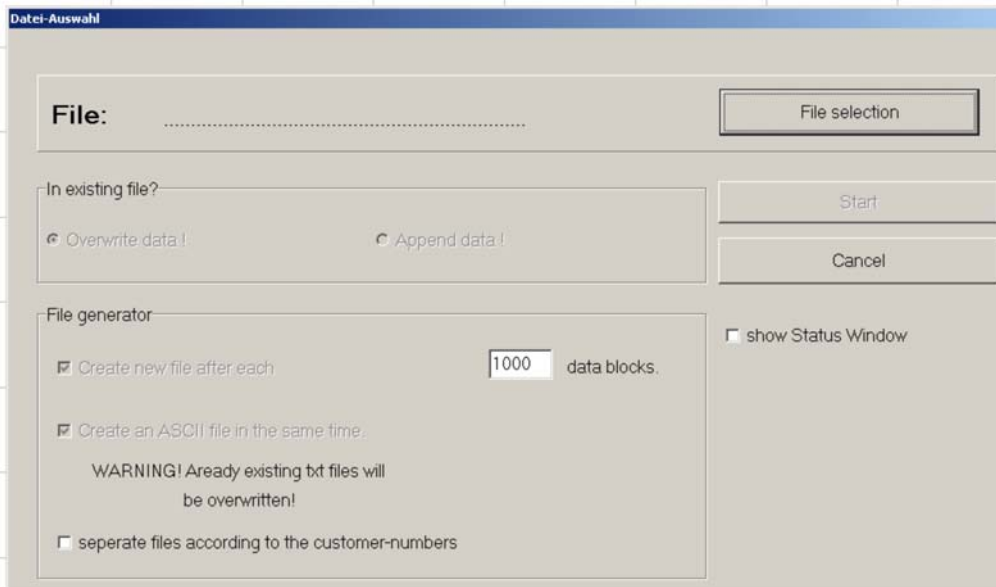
Datei-Auswahl

File: ..............................................

File selection

In existing file?

Overwrite data !

Append data !

Start

Cancel

File generator

Create new file after each 1000 data blocks.

show Status Window

Create an ASCII file in the same time.

WARNING! Aready existing txt files will be overwritten!

seperate files according to the customer-numbers